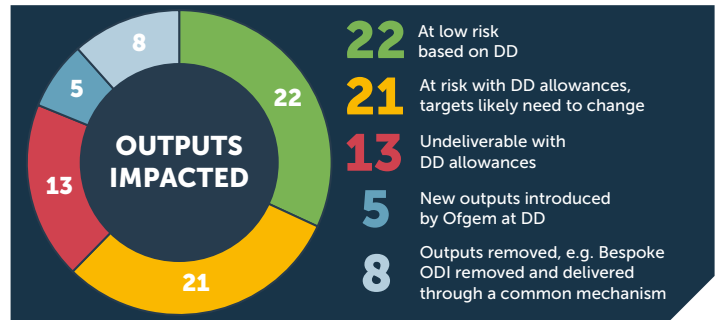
8

5

22

13

OUTPUTS IMPACTED

21

22 At low risk based on DD

21 At risk with DD allowances, targets likely need to change

13 Undeliverable with DD allowances

5 New outputs introduced by Ofgem at DD

8 Outputs removed, e.g. Bespoke ODI removed and delivered through a common mechanism